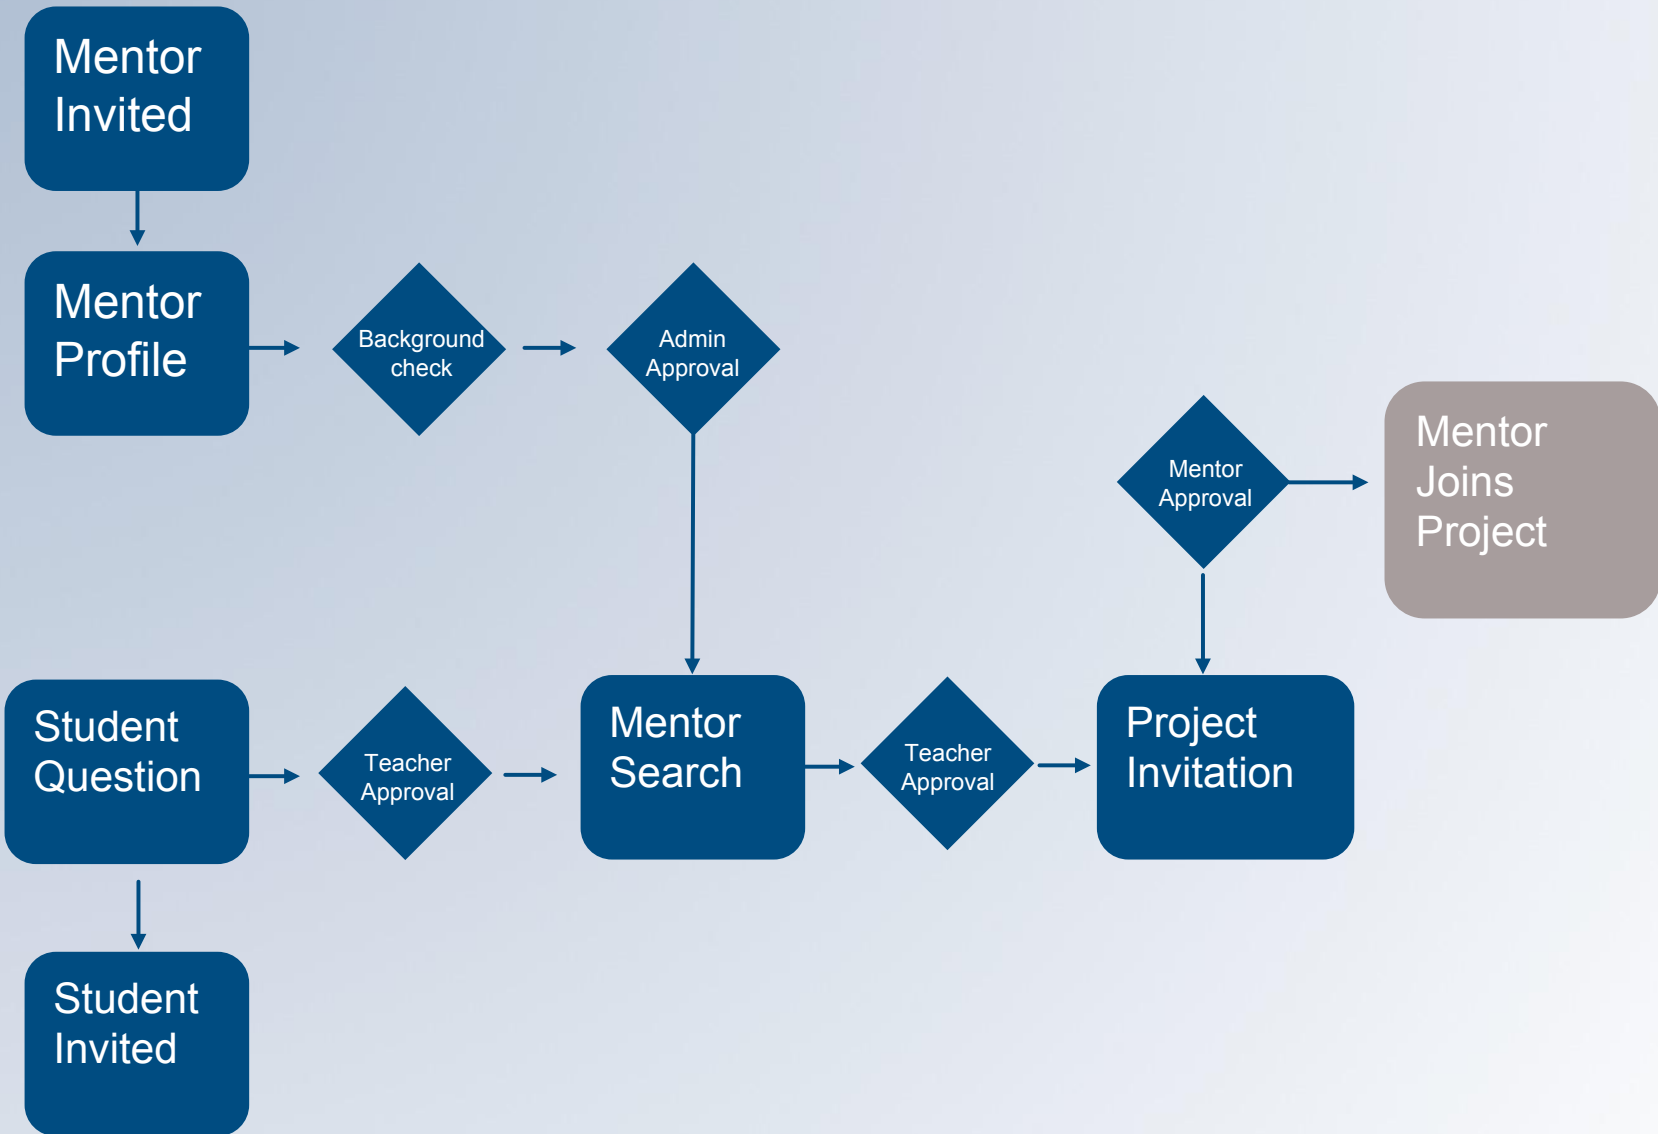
Mentor Invited

Mentor Profile

Background check

Admin Approval

Mentor Approval

Mentor Joins Project

Student Question

Teacher Approval

Mentor Search

Teacher Approval

Project Invitation

Student Invited